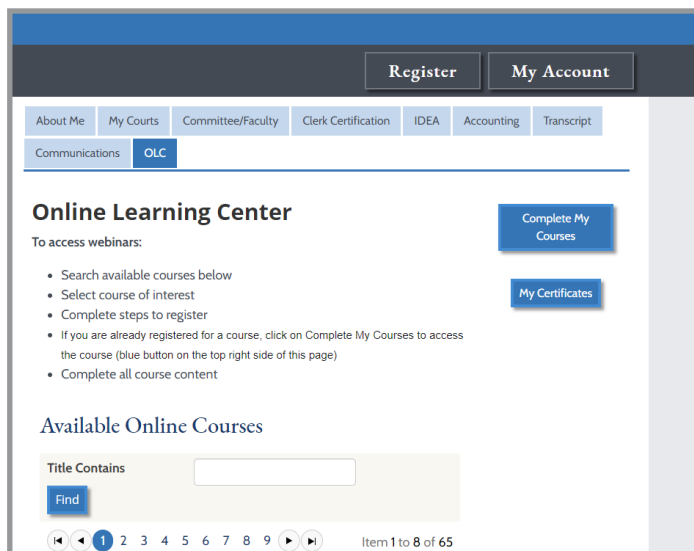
Register
My Account

About Me
My Courts
Committee/Faculty
Clerk Certification
IDEA
Accounting
Transcript
Communications
OLC

Online Learning Center

To access webinars:

- Search available courses below
- Select course of interest
- Complete steps to register
- If you are already registered for a course, click on Complete My Courses to access the course (blue button on the top right side of this page)
- Complete all course content

Complete My Courses

My Certificates

Available Online Courses

Title Contains

Find

1 2 3 4 5 6 7 8 9

Item 1 to 8 of 65